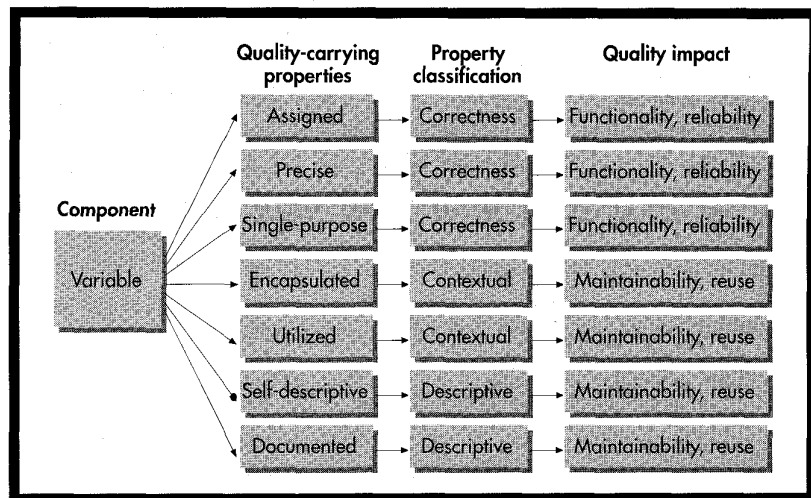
Component

Variable

Quality-carrying properties

Property classification

Quality impact

| Quality-carrying properties | Property classification | Quality impact |
|---|---|---|
| Assigned | Correctness | Functionality, reliability |
| Precise | Correctness | Functionality, reliability |
| Single-purpose | Correctness | Functionality, reliability |
| Encapsulated | Contextual | Maintainability, reuse |
| Utilized | Contextual | Maintainability, reuse |
| Self-descriptive | Descriptive | Maintainability, reuse |
| Documented | Descriptive | Maintainability, reuse |